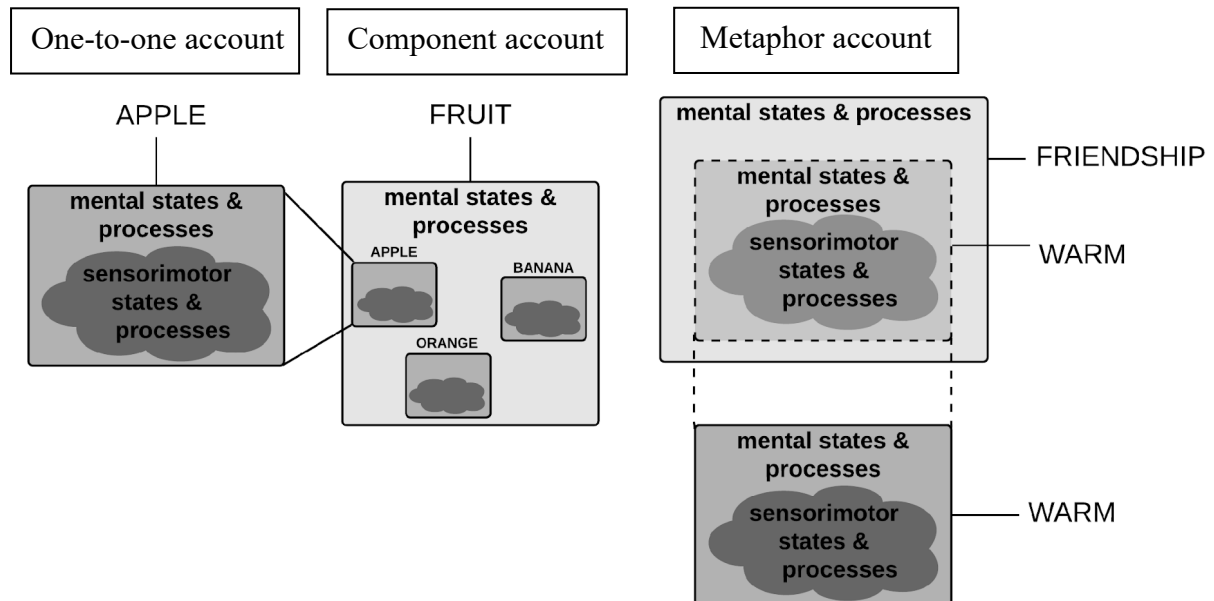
One-to-one account

APPLE

mental states & processes

sensorimotor states & processes

Component account

FRUIT

mental states & processes

APPLE

BANANA

ORANGE

Metaphor account

mental states & processes

FRIENDSHIP

mental states & processes

sensorimotor states & processes

WARM

mental states & processes

sensorimotor states & processes

WARM